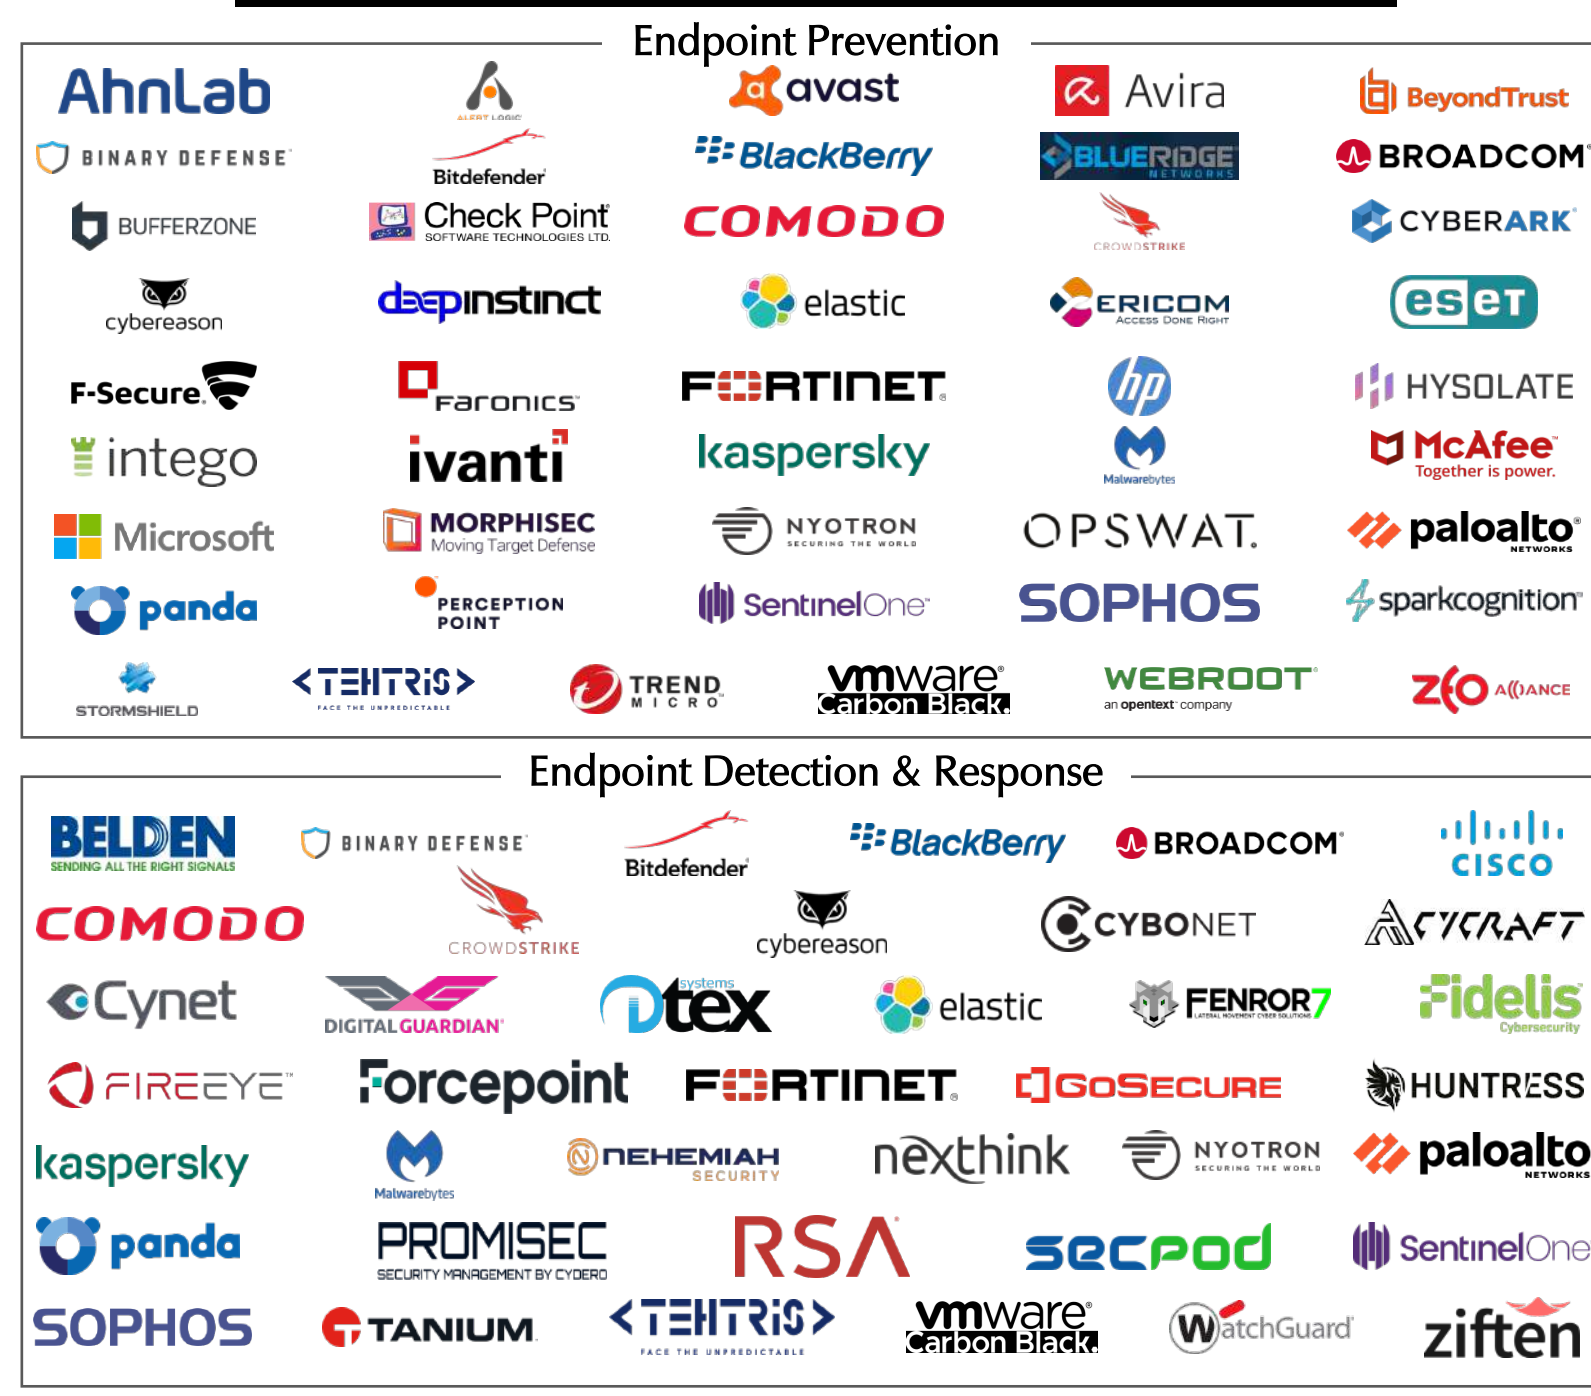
Endpoint Prevention

AhnLab
ALERT LOGIC
avast
Avira
BeyondTrust
BINARY DEFENSE
Bitdefender
BlackBerry
BLUERIDGE NETWORKS
BROADCOM
BUFFERZONE
Check Point SOFTWARE TECHNOLOGIES LTD.
COMODO
CROWDSTRIKE
CYBERARK
cybereason
deepinstinct
elastic
ERICOM Access Done Right
eset
F-Secure
Faronics
FORTINET
hp
HYSOLATE
intego
ivanti
kaspersky
Malwarebytes
McAfee Together is power.
Microsoft
MORPHISEC Moving Target Defense
NYOTRON SECURING THE WORLD
OPSWAT.
paloalto NETWORKS
panda
PERCEPTION POINT
SentinelOne
SOPHOS
sparkcognition
STORMSHIELD
TEHTRIS FACE THE UNPREDICTABLE
TREND MICRO
vmware Carbon Black
WEBROOT an opentext company
ZEO ALLIANCE

Endpoint Detection & Response

BELDEN SENDING ALL THE RIGHT SIGNALS
BINARY DEFENSE
Bitdefender
BlackBerry
BROADCOM
CISCO
COMODO
CROWDSTRIKE
cybereason
CYBONET
CYCRAFT
Cynet
DIGITAL GUARDIAN
Dtex systems
elastic
FENROR7 LATERAL MOVEMENT CYBER SOLUTIONS
Fidelis Cybersecurity
FIREEYE
Forcepoint
FORTINET
GOSECURE
HUNTRESS
kaspersky
Malwarebytes
NEHEMIAH SECURITY
nexthink
NYOTRON SECURING THE WORLD
paloalto NETWORKS
panda
PROMISEC SECURITY MANAGEMENT BY CYDERO
RSA
secpod
SentinelOne
SOPHOS
TANIUM
TEHTRIS FACE THE UNPREDICTABLE
vmware Carbon Black
WatchGuard
ziften